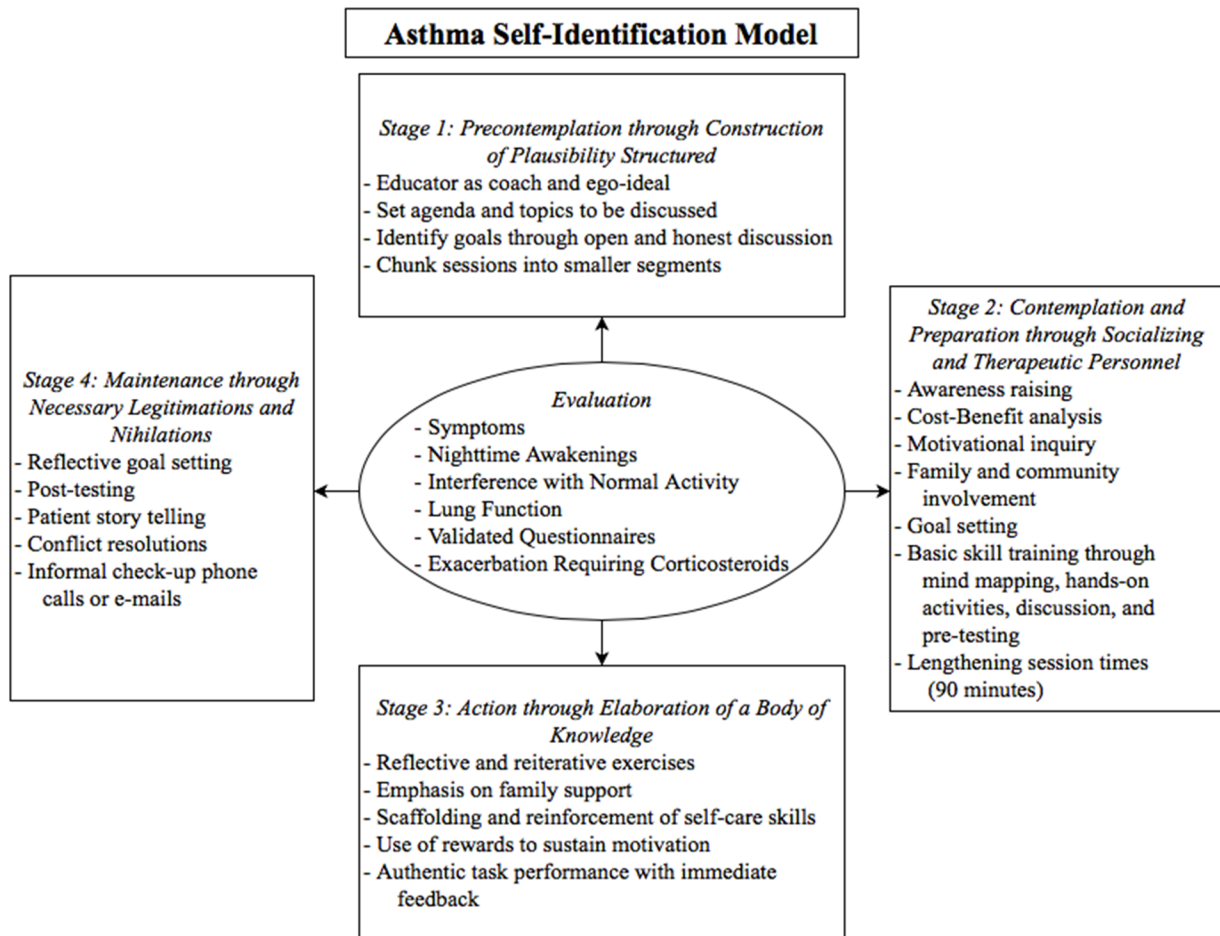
Asthma Self-Identification Model

Stage 1: Precontemplation through Construction of Plausibility Structured
- Educator as coach and ego-ideal
- Set agenda and topics to be discussed
- Identify goals through open and honest discussion
- Chunk sessions into smaller segments

Stage 4: Maintenance through Necessary Legitimations and Nihilations
- Reflective goal setting
- Post-testing
- Patient story telling
- Conflict resolutions
- Informal check-up phone calls or e-mails

Evaluation
- Symptoms
- Nighttime Awakenings
- Interference with Normal Activity
- Lung Function
- Validated Questionnaires
- Exacerbation Requiring Corticosteroids

Stage 2: Contemplation and Preparation through Socializing and Therapeutic Personnel
- Awareness raising
- Cost-Benefit analysis
- Motivational inquiry
- Family and community involvement
- Goal setting
- Basic skill training through mind mapping, hands-on activities, discussion, and pre-testing
- Lengthening session times (90 minutes)

Stage 3: Action through Elaboration of a Body of Knowledge
- Reflective and reiterative exercises
- Emphasis on family support
- Scaffolding and reinforcement of self-care skills
- Use of rewards to sustain motivation
- Authentic task performance with immediate feedback